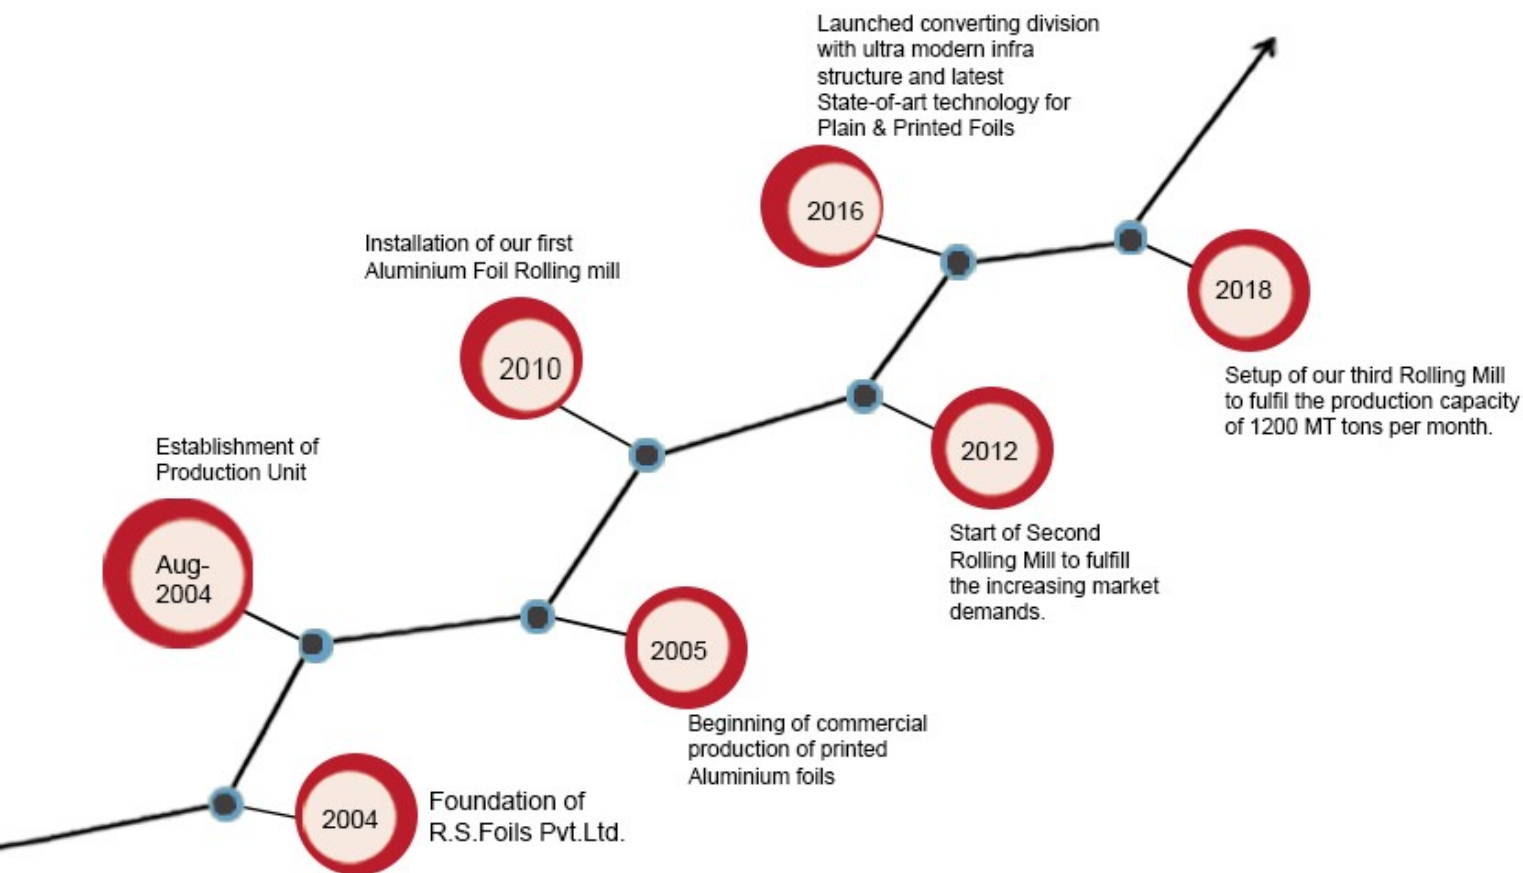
2004
Foundation of R.S.Foils Pvt.Ltd.

Aug-2004
Establishment of Production Unit

2005
Beginning of commercial production of printed Aluminium foils

2010
Installation of our first Aluminium Foil Rolling mill

2012
Start of Second Rolling Mill to fulfill the increasing market demands.

2016
Launched converting division with ultra modern infra structure and latest State-of-art technology for Plain & Printed Foils

2018
Setup of our third Rolling Mill to fulfil the production capacity of 1200 MT tons per month.